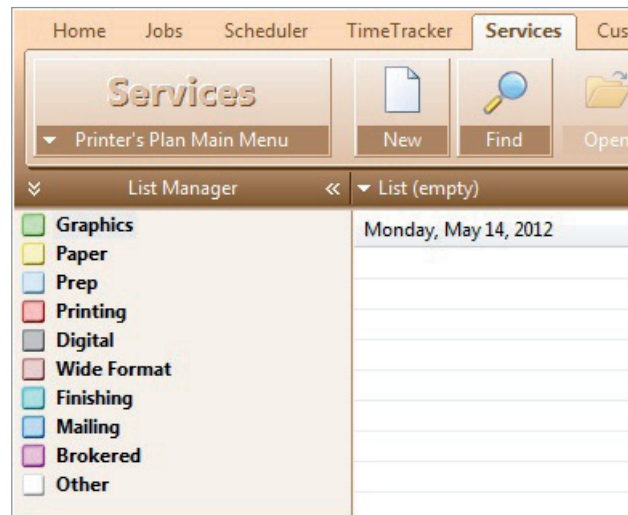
Home Jobs Scheduler TimeTracker Services Cus

Services
Printer's Plan Main Menu

New

Find

Open

List Manager

List (empty)

Monday, May 14, 2012

Graphics
Paper
Prep
Printing
Digital
Wide Format
Finishing
Mailing
Brokered
Other